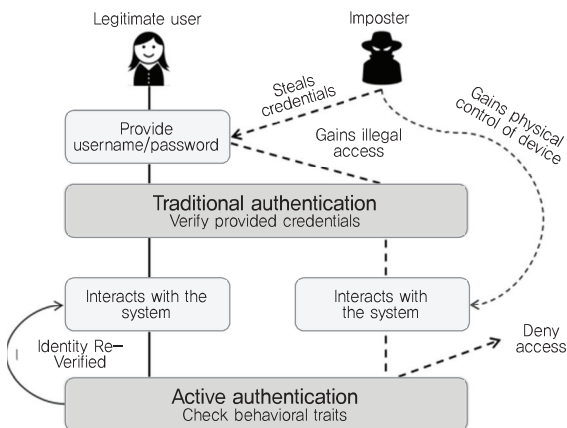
Legitimate user

Imposter

Steals credentials

Gains physical control of device

Provide username/password

Gains illegal access

Traditional authentication
Verify provided credentials

Interacts with the system

Interacts with the system

Identity Re-Verified

Deny access

Active authentication
Check behavioral traits